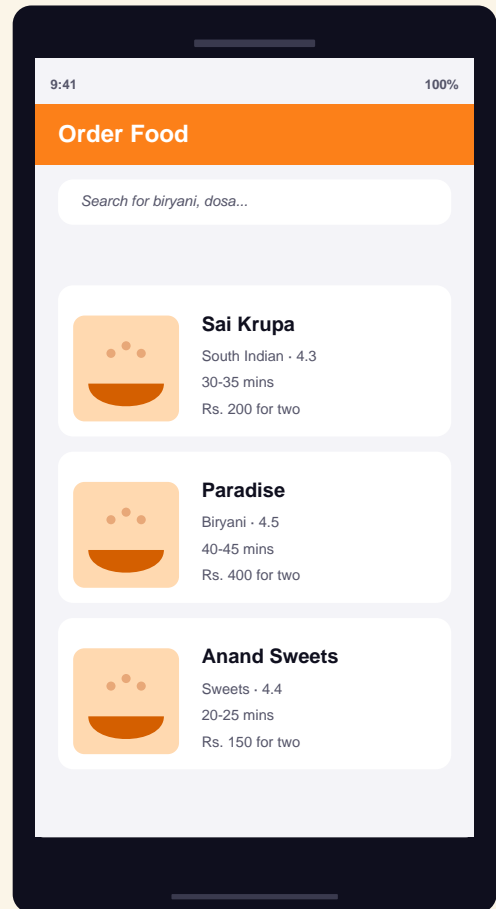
9:41
100%

Order Food

Search for biryani, dosa...

Sai Krupa
South Indian · 4.3
30-35 mins
Rs. 200 for two

Paradise
Biryani · 4.5
40-45 mins
Rs. 400 for two

Anand Sweets
Sweets · 4.4
20-25 mins
Rs. 150 for two